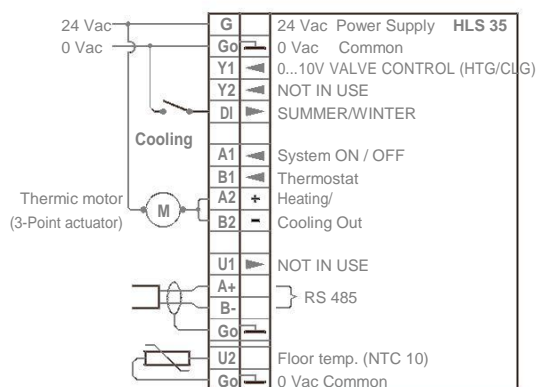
24 Vac
0 Vac
Cooling
Thermic motor
(3-Point actuator)
M

| G | | 24 Vac Power Supply **HLS 35** |
|---|---|---|
| Go | | 0 Vac Common |
| Y1 | | 0...10V VALVE CONTROL (HTG/CLG) |
| Y2 | | NOT IN USE |
| DI | | SUMMER/WINTER |
| A1 | | System ON / OFF |
| B1 | | Thermostat |
| A2 | + | Heating/ |
| B2 | - | Cooling Out |
| U1 | | NOT IN USE |
| A+ | | RS 485 |
| B- | | |
| Go | | |
| U2 | | Floor temp. (NTC 10) |
| Go | | 0 Vac Common |